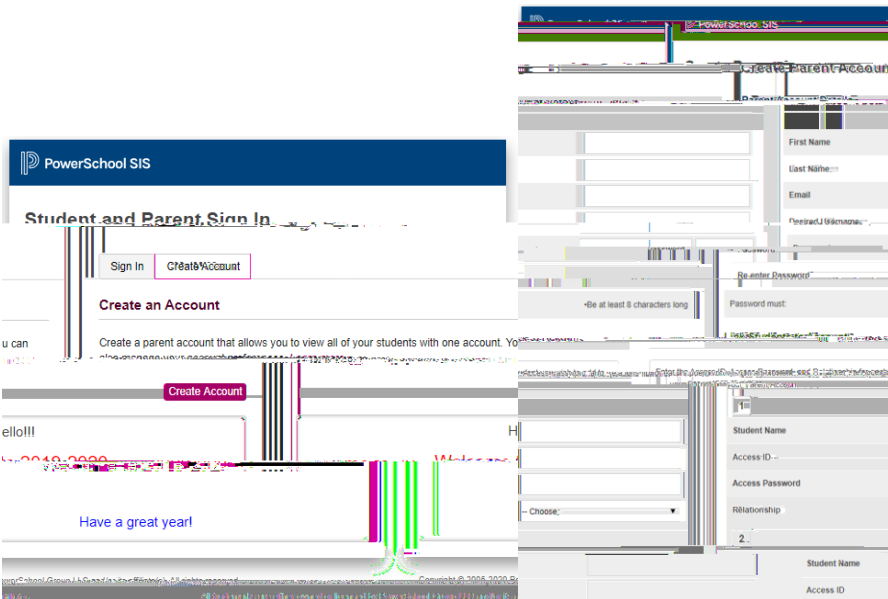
PowerSchool SIS

Student and Parent Sign In

Sign In Create Account

Create an Account

u can

Create a parent account that allows you to view all of your students with one account. Yo

Create Account

ello!!!

H

Have a great year!

Copyright © 2005-2020

PowerSchool SIS

Create Parent Accoun

First Name

Last Name

Email

Re-enter Password

Password must:

•Be at least 8 characters long

1

Student Name

Access ID

Access Password

Relationship

Choose

2

Student Name

Access ID